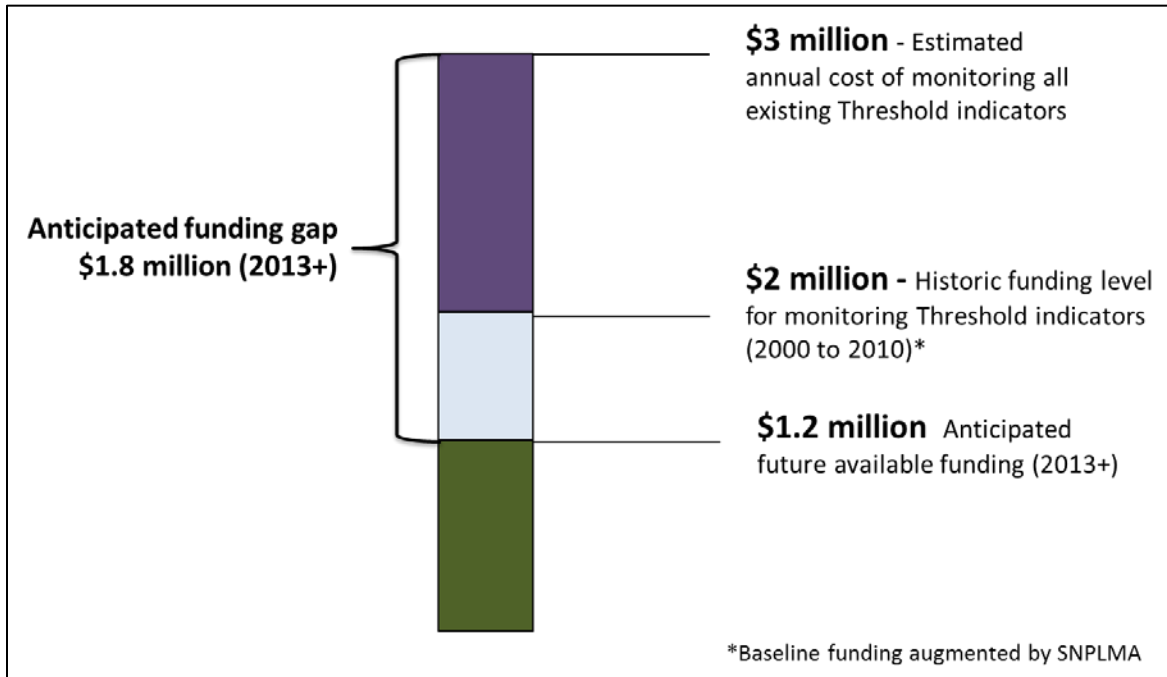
Anticipated funding gap
$1.8 million (2013+)

$3 million - Estimated annual cost of monitoring all existing Threshold indicators

$2 million - Historic funding level for monitoring Threshold indicators (2000 to 2010)*

$1.2 million Anticipated future available funding (2013+)

*Baseline funding augmented by SNPLMA